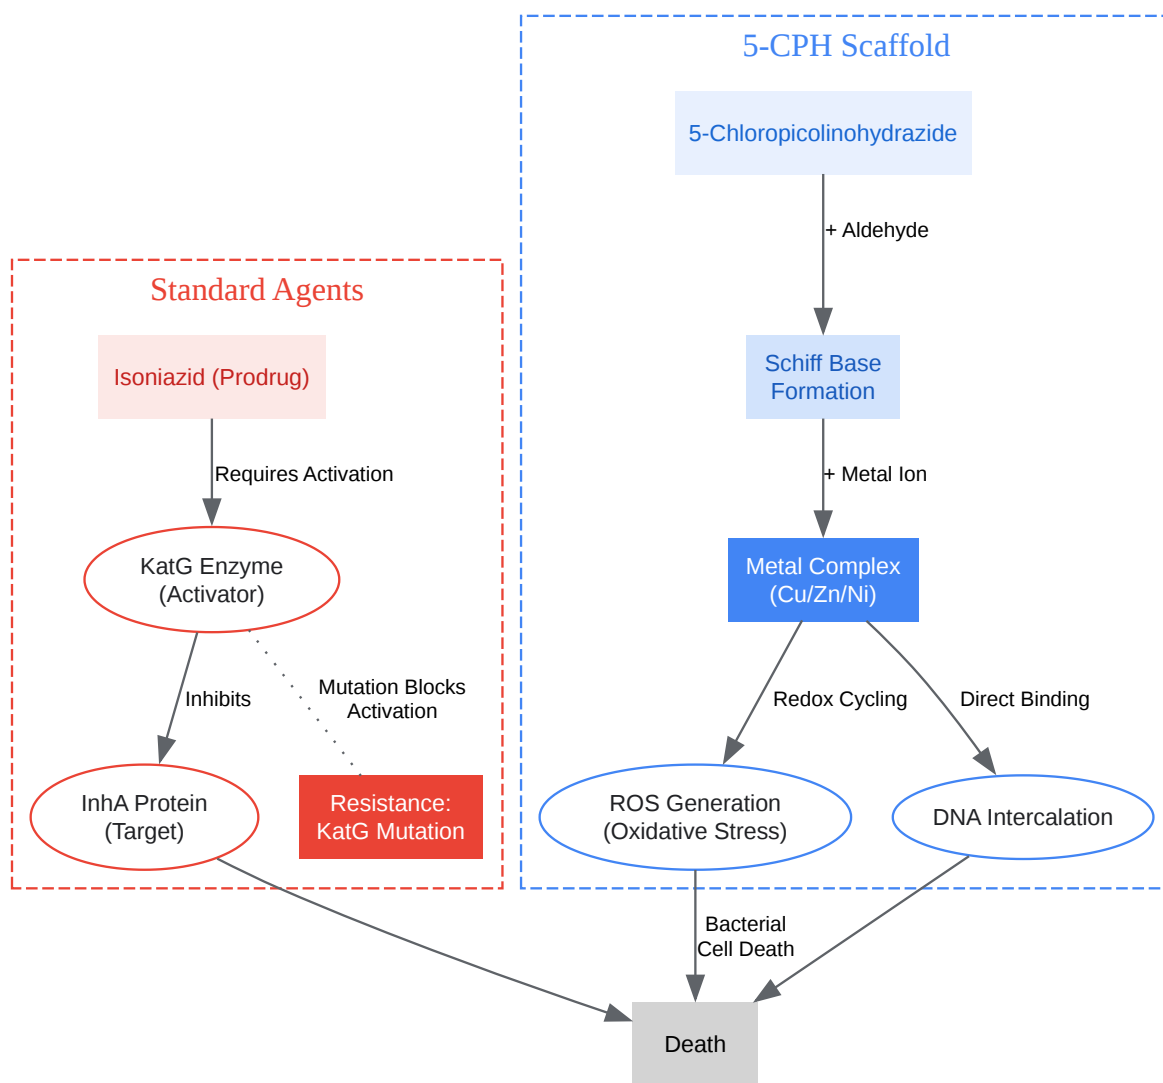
5-CPH Scaffold

5-Chloropicolinohydrazide

+ Aldehyde

Schiff Base Formation

+ Metal Ion

Metal Complex (Cu/Zn/Ni)

Redox Cycling

Direct Binding

ROS Generation (Oxidative Stress)

DNA Intercalation

Standard Agents

Isoniazid (Prodrug)

Requires Activation

KatG Enzyme (Activator)

Inhibits

Mutation Blocks Activation

InhA Protein (Target)

Resistance: KatG Mutation

Bacterial Cell Death

Death